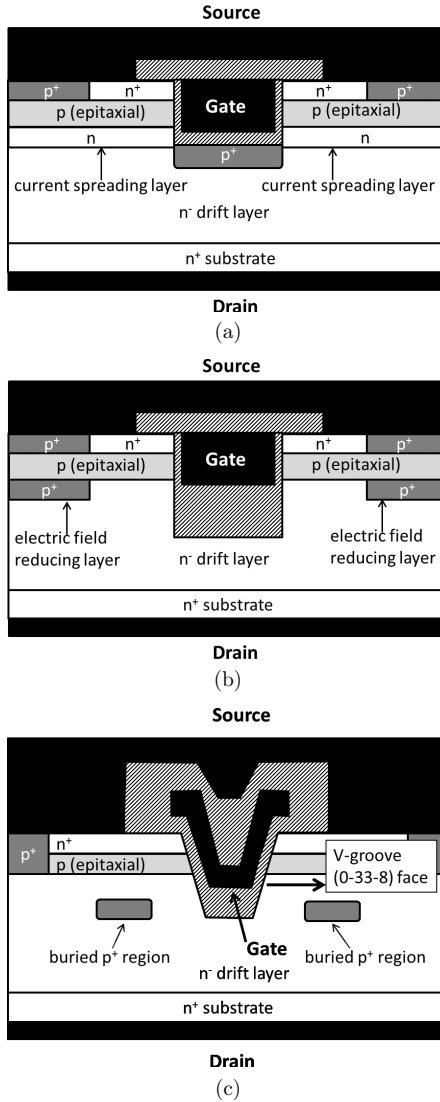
Source

$p^+$ $n^+$ Gate $n^+$ $p^+$

p (epitaxial) p (epitaxial)

n $p^+$ n

current spreading layer current spreading layer

$n^-$ drift layer

$n^+$ substrate

Drain

(a)

Source

$p^+$ $n^+$ Gate $n^+$ $p^+$

p (epitaxial) p (epitaxial)

$p^+$ $p^+$

electric field reducing layer

$n^-$ drift layer

electric field reducing layer

$n^+$ substrate

Drain

(b)

Source

$p^+$ $n^+$

p (epitaxial)

V-groove (0-33-8) face

buried $p^+$ region

Gate

$n^-$ drift layer

buried $p^+$ region

$n^+$ substrate

Drain

(c)